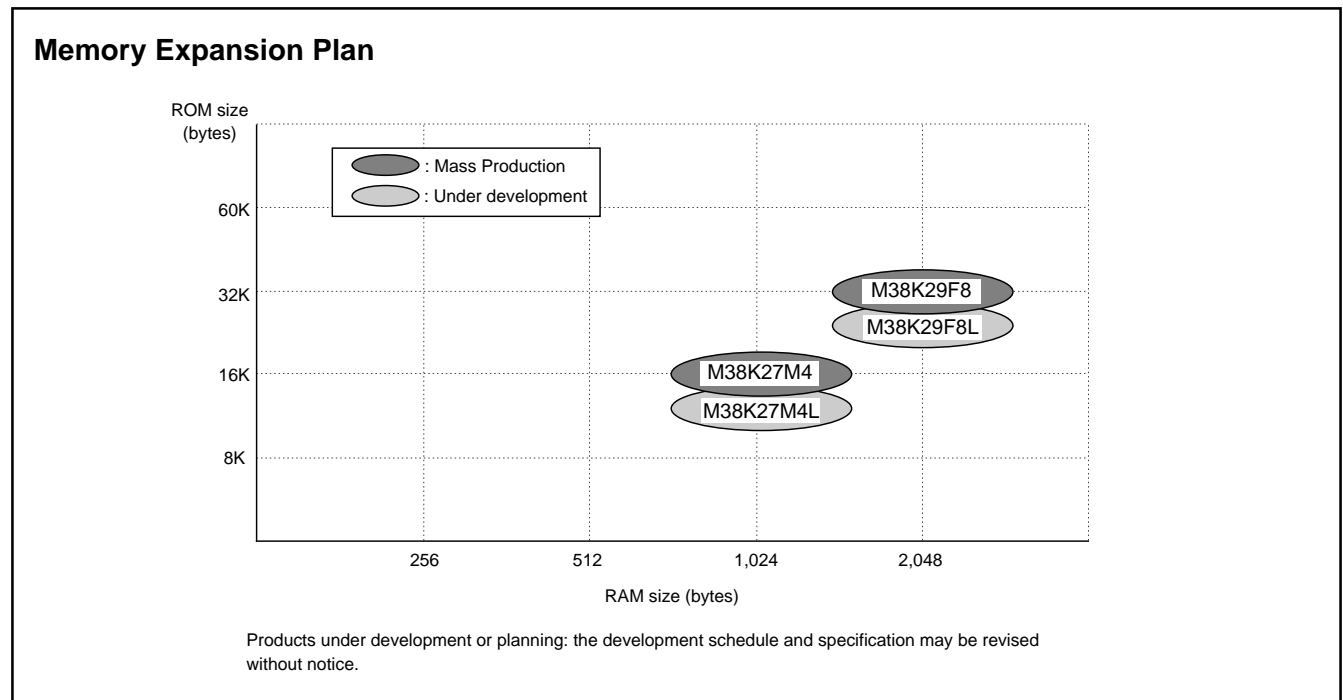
Memory Expansion Plan

ROM size (bytes)

: Mass Production
: Under development

60K
32K
16K
8K

M38K29F8
M38K29F8L
M38K27M4
M38K27M4L

256
512
1,024
2,048

RAM size (bytes)

Products under development or planning: the development schedule and specification may be revised without notice.